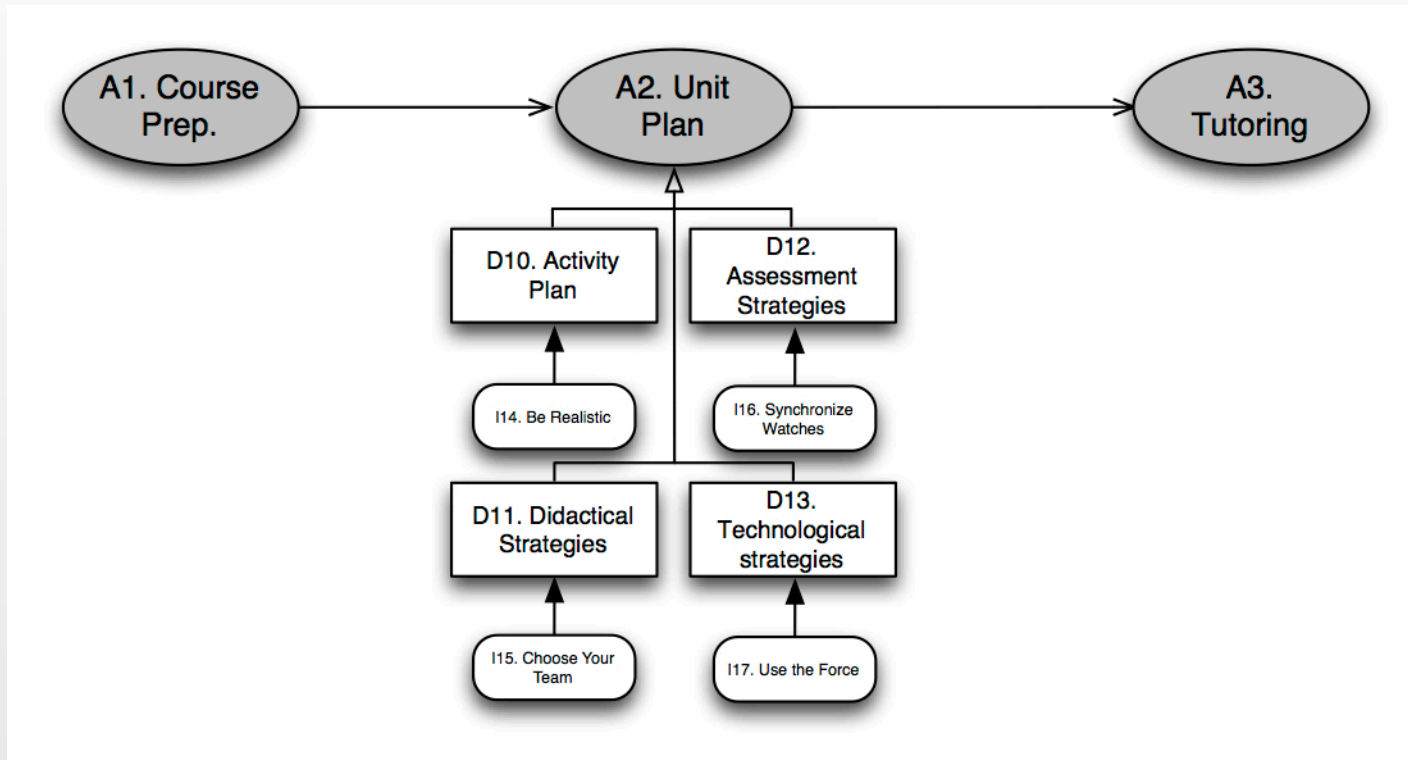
A1. Course Prep.

A2. Unit Plan

A3. Tutoring

D10. Activity Plan

D12. Assessment Strategies

I14. Be Realistic

I16. Synchronize Watches

D11. Didactical Strategies

D13. Technological strategies

I15. Choose Your Team

I17. Use the Force